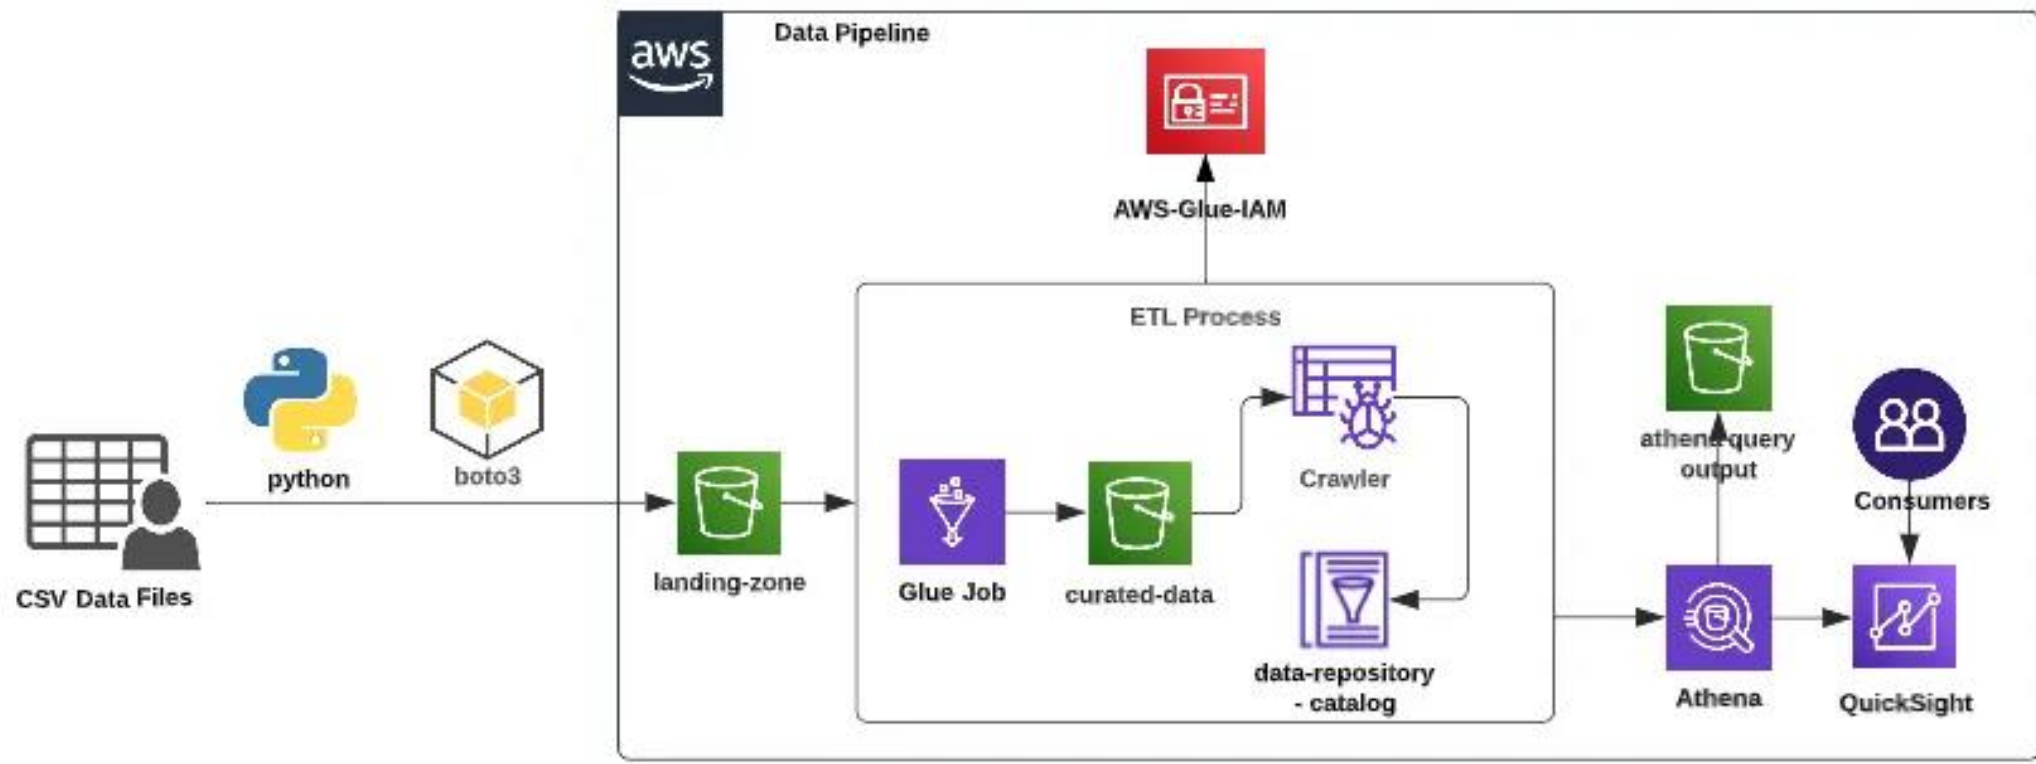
aws

Data Pipeline

AWS-Glue-IAM

ETL Process

CSV Data Files

python

boto3

landing-zone

Glue Job

curated-data

Crawler

data-repository - catalog

athena query output

Consumers

Athena

QuickSight